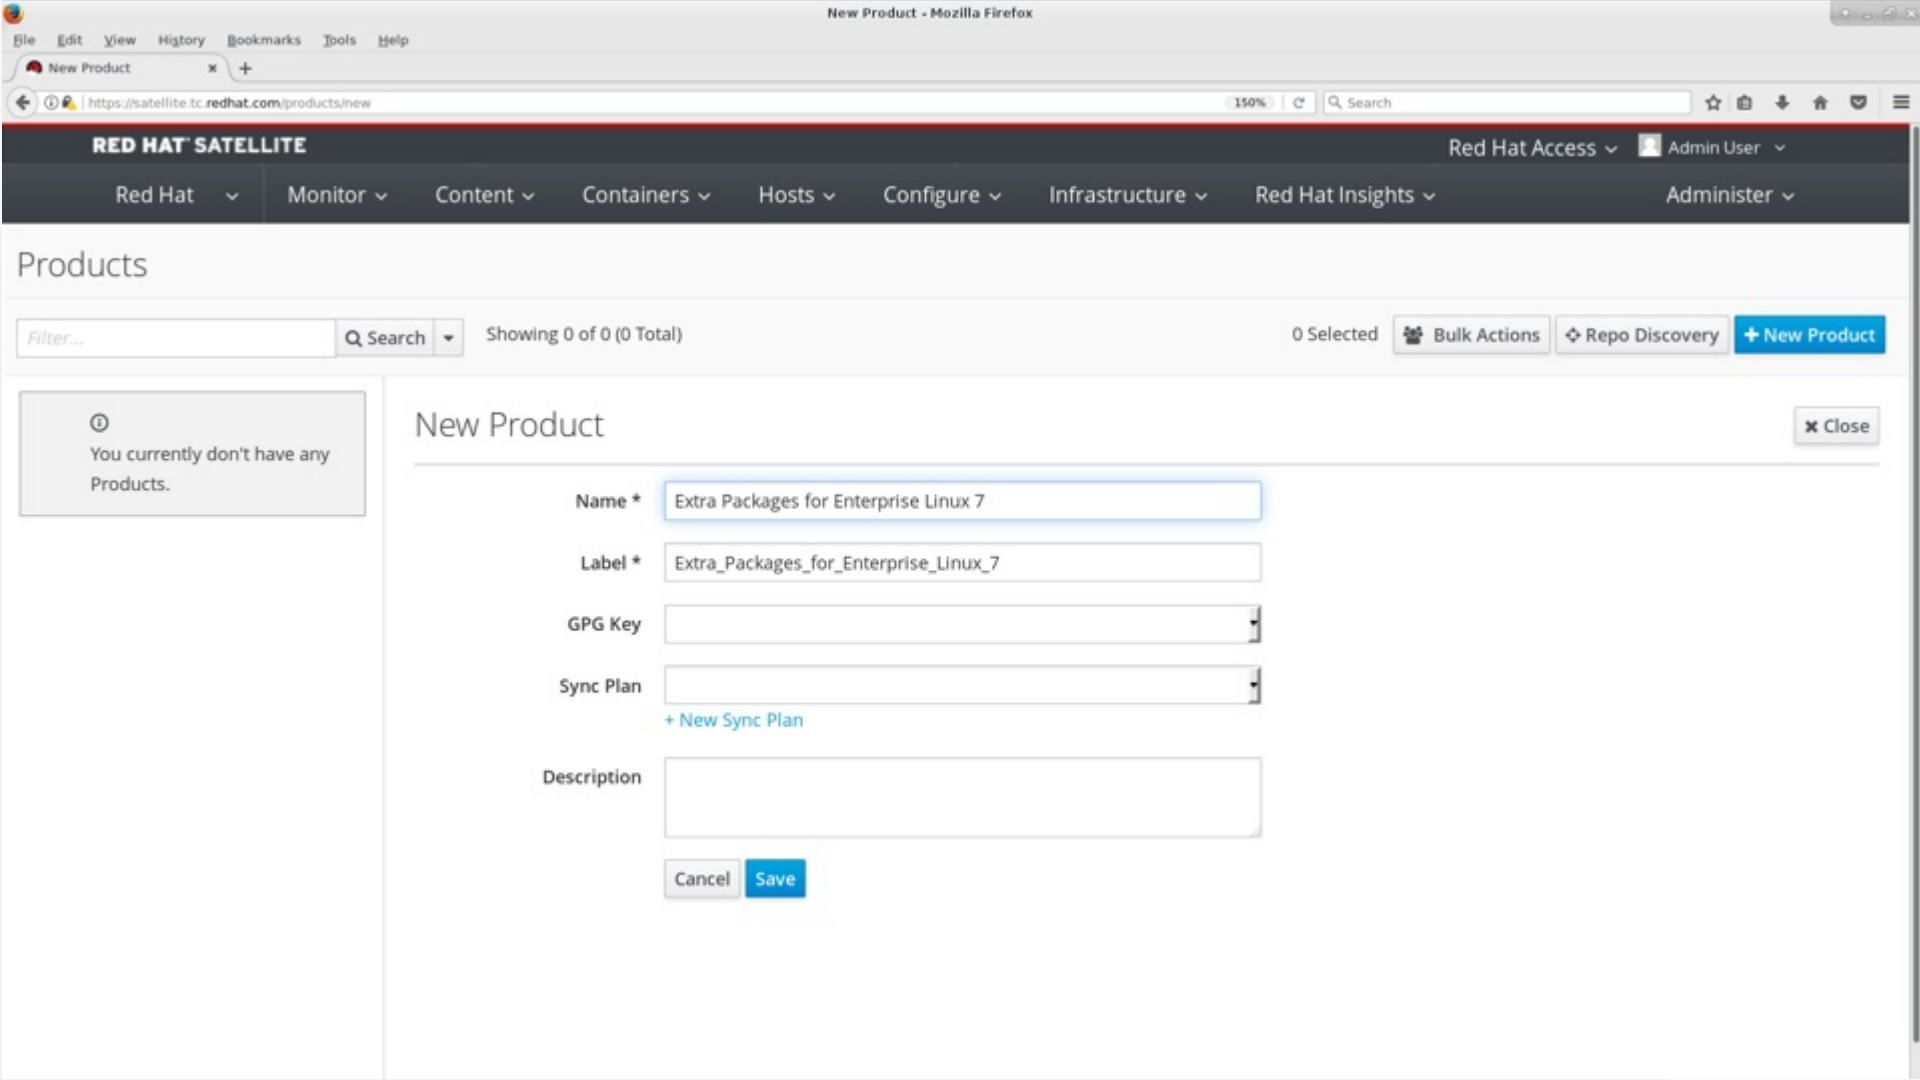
New Product - Mozilla Firefox

File Edit View History Bookmarks Tools Help

New Product

https://satellite.tc.redhat.com/products/new 150% Search

RED HAT SATELLITE

Red Hat Access Admin User

Red Hat Monitor Content Containers Hosts Configure Infrastructure Red Hat Insights Administer

Products

Filter... Search Showing 0 of 0 (0 Total) 0 Selected Bulk Actions Repo Discovery + New Product

You currently don't have any Products.

New Product

× Close

Name * Extra Packages for Enterprise Linux 7

Label * Extra_Packages_for_Enterprise_Linux_7

GPG Key

Sync Plan

+ New Sync Plan

Description

Cancel Save